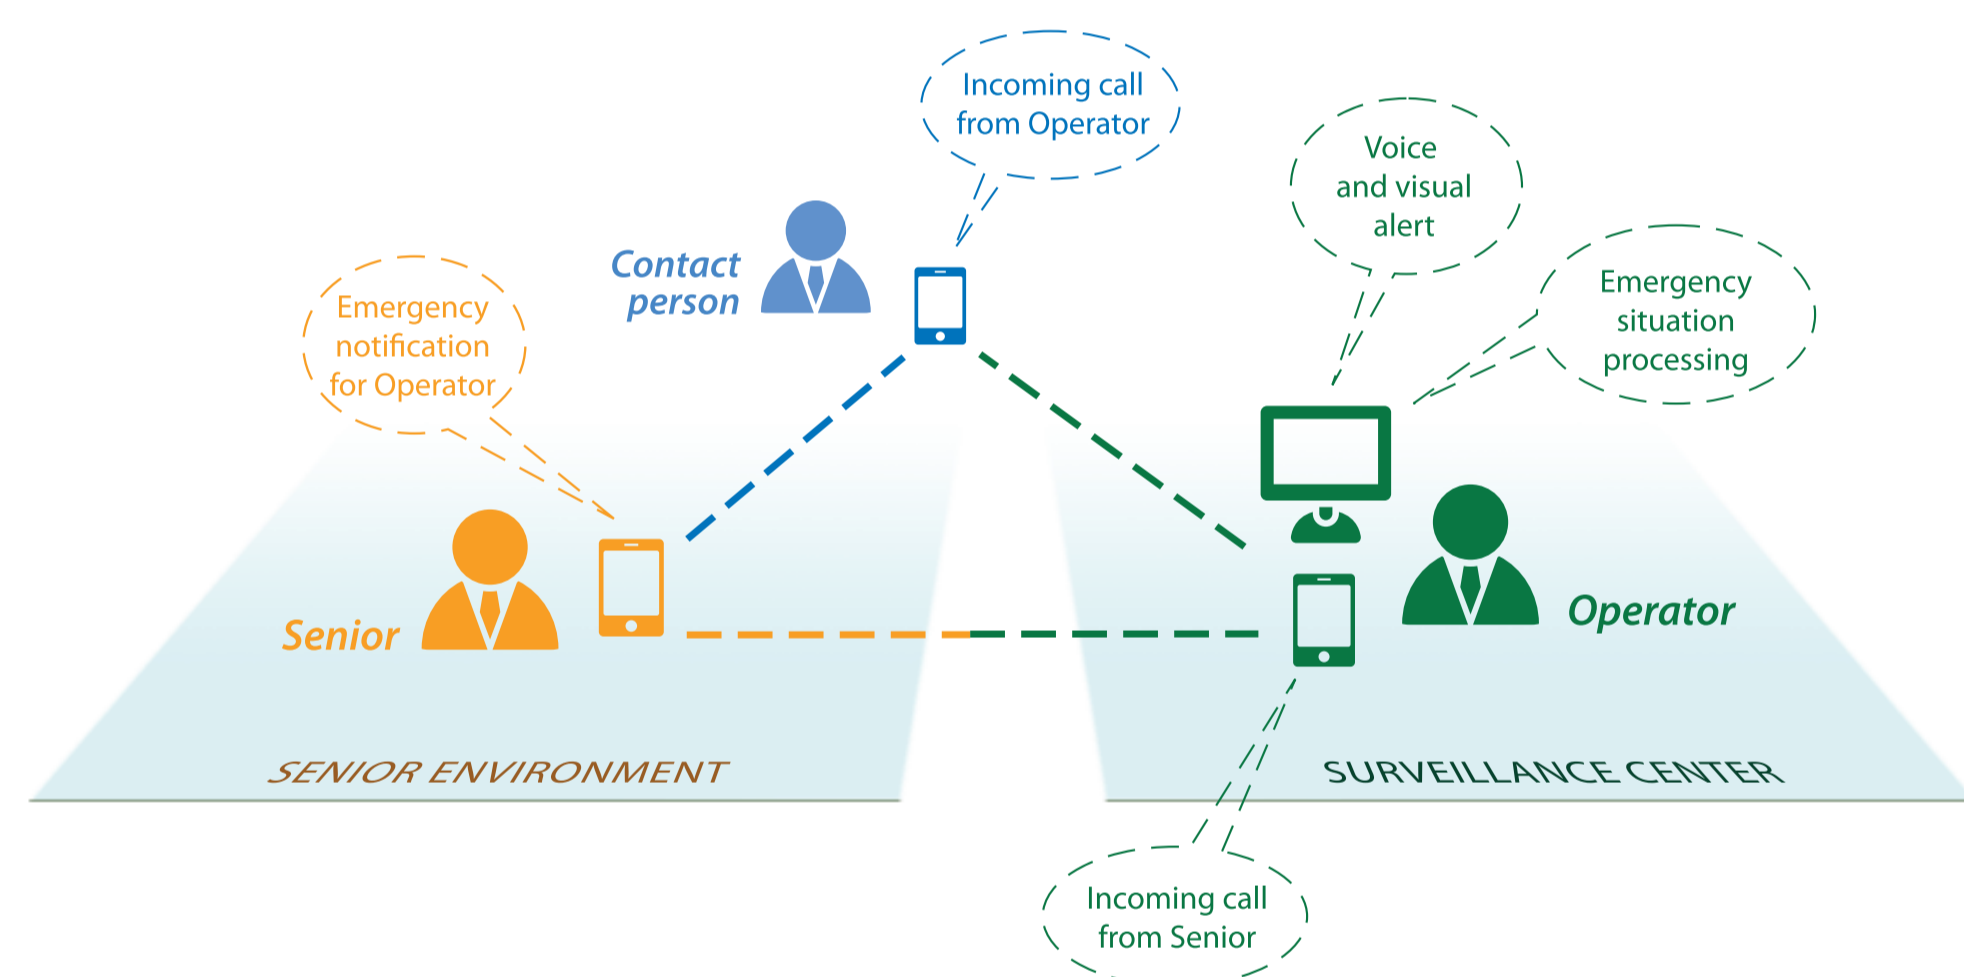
Incoming call from Operator

Voice and visual alert

Contact person

Emergency notification for Operator

Emergency situation processing

Senior

Operator

SENIOR ENVIRONMENT

SURVEILLANCE CENTER

Incoming call from Senior